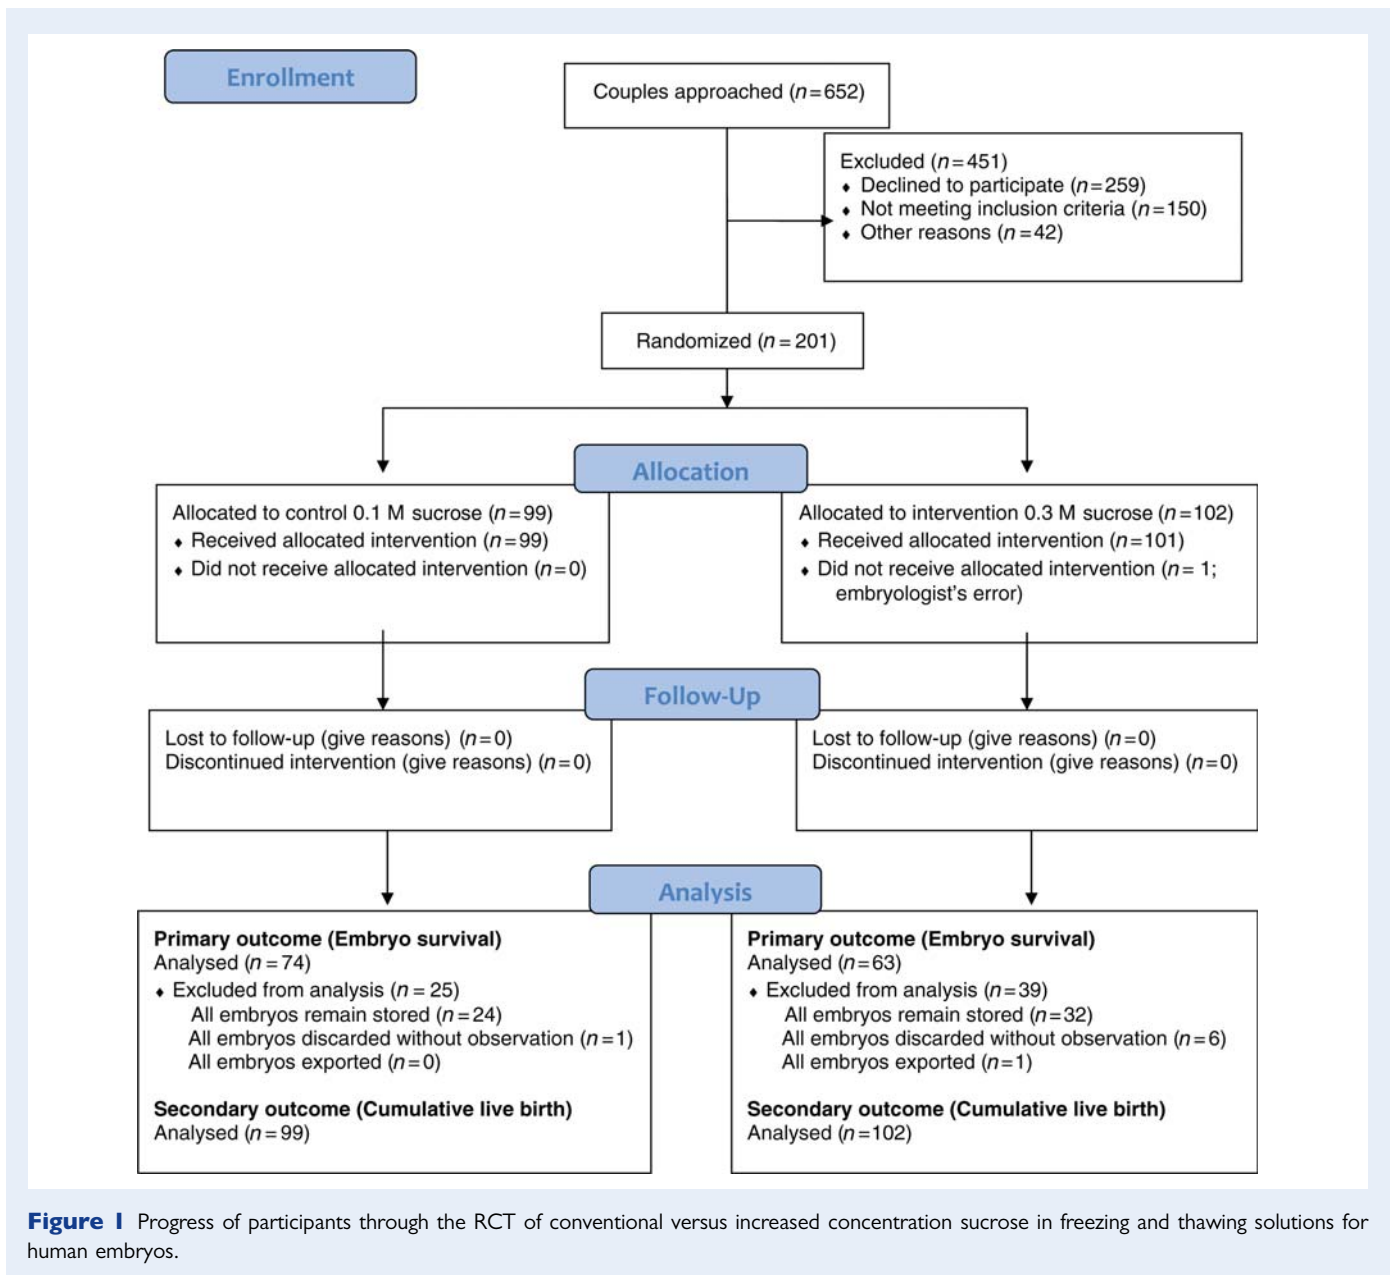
Enrollment

Couples approached ($n = 652$)

Excluded ($n = 451$)
• Declined to participate ($n = 259$)
• Not meeting inclusion criteria ($n = 150$)
• Other reasons ($n = 42$)

Randomized ($n = 201$)

Allocation

Allocated to control 0.1 M sucrose ($n = 99$)
• Received allocated intervention ($n = 99$)
• Did not receive allocated intervention ($n = 0$)

Allocated to intervention 0.3 M sucrose ($n = 102$)
• Received allocated intervention ($n = 101$)
• Did not receive allocated intervention ($n = 1$; embryologist's error)

Follow-Up

Lost to follow-up (give reasons) ($n = 0$)
Discontinued intervention (give reasons) ($n = 0$)

Lost to follow-up (give reasons) ($n = 0$)
Discontinued intervention (give reasons) ($n = 0$)

Analysis

Primary outcome (Embryo survival)
Analysed ($n = 74$)
• Excluded from analysis ($n = 25$)
All embryos remain stored ($n = 24$)
All embryos discarded without observation ($n = 1$)
All embryos exported ($n = 0$)

Secondary outcome (Cumulative live birth)
Analysed ($n = 99$)

Primary outcome (Embryo survival)
Analysed ($n = 63$)
• Excluded from analysis ($n = 39$)
All embryos remain stored ($n = 32$)
All embryos discarded without observation ($n = 6$)
All embryos exported ($n = 1$)

Secondary outcome (Cumulative live birth)
Analysed ($n = 102$)

Figure 1 Progress of participants through the RCT of conventional versus increased concentration sucrose in freezing and thawing solutions for human embryos.